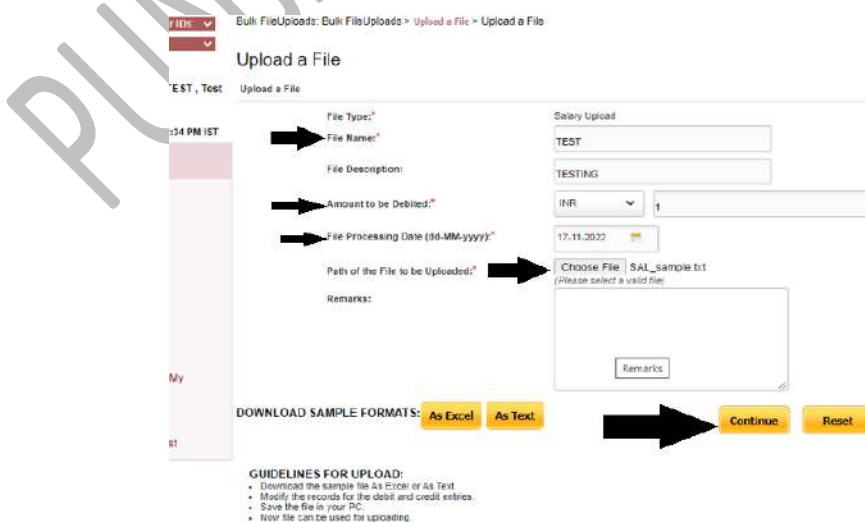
t IDs
EST , Test
:34 PM IST
My
st

Bulk FileUploads: Bulk FileUploads > Upload a File > Upload a File

Upload a File

Upload a File

| | |
|---|---|
| File Type:* | Salary Upload |
| File Name:* | TEST |
| File Description: | TESTING |
| Amount to be Debited:* | INR 1 |
| File Processing Date (dd-MM-yyyy):* | 17.11.2022 |
| Path of the File to be Uploaded:* | Choose File SAL_sample.txt (Please select a valid file) |
| Remarks: | Remarks |

DOWNLOAD SAMPLE FORMATS: As Excel As Text

Continue Reset

GUIDELINES FOR UPLOAD:
- Download the sample file As Excel or As Text
- Modify the records for the debit and credit entries.
- Save the file in your PC.
- Now file can be used for uploading.